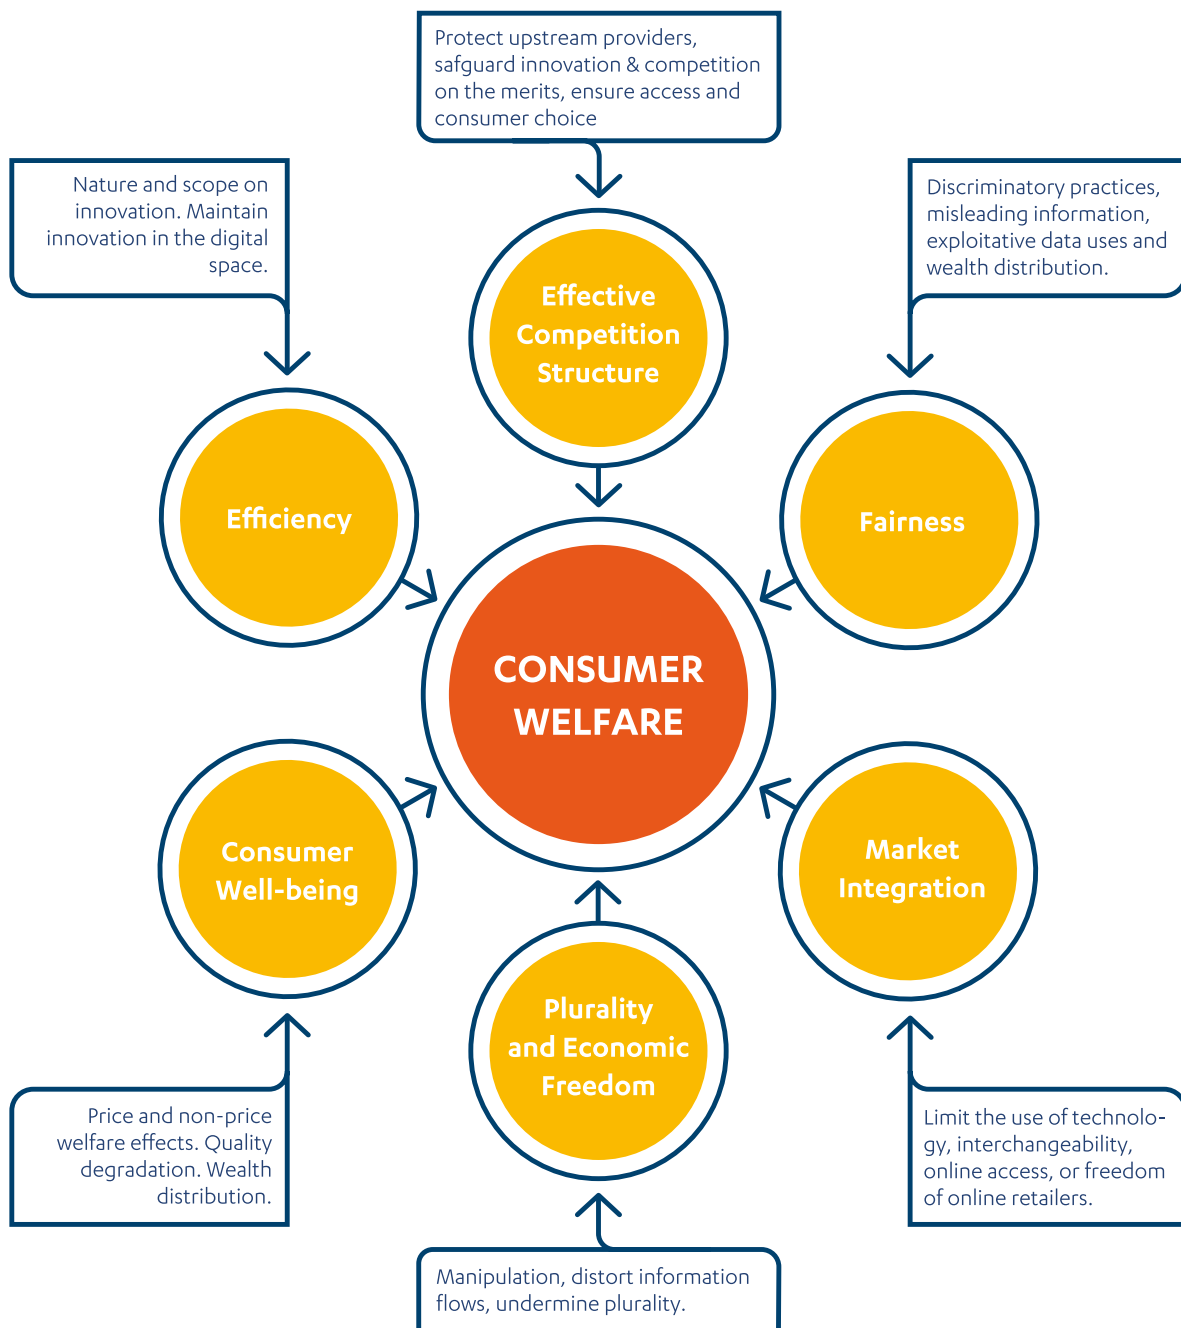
Protect upstream providers, safguard innovation & competition on the merits, ensure access and consumer choice

Nature and scope on innovation. Maintain innovation in the digital space.

Discriminatory practices, misleading information, exploitative data uses and wealth distribution.

Effective Competition Structure

Efficiency

Fairness

CONSUMER WELFARE

Consumer Well-being

Market Integration

Plurality and Economic Freedom

Price and non-price welfare effects. Quality degradation. Wealth distribution.

Limit the use of technology, interchangeability, online access, or freedom of online retailers.

Manipulation, distort information flows, undermine plurality.